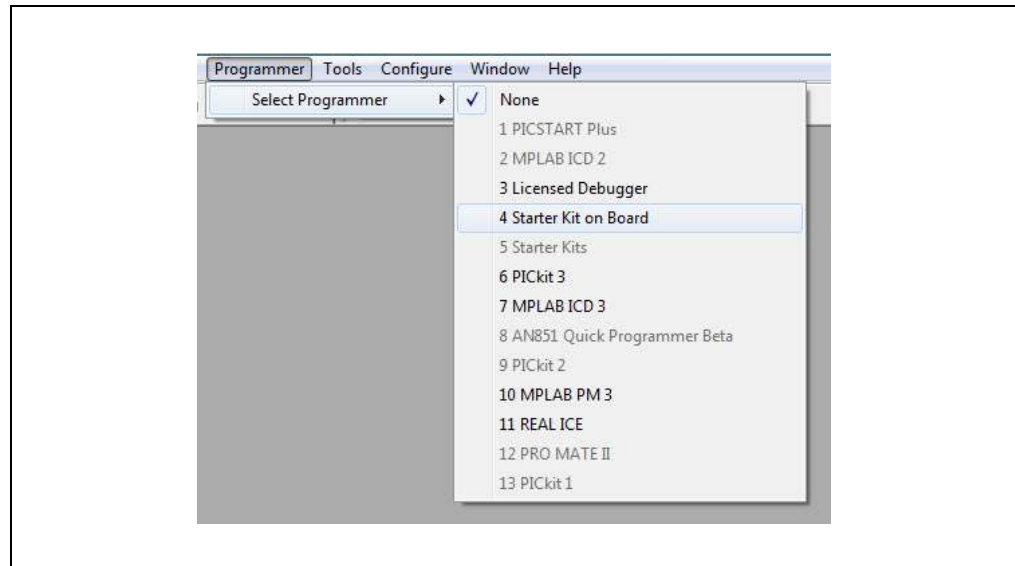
Programmer Tools Configure Window Help

Select Programmer

✓ None
1 PICSTART Plus
2 MPLAB ICD 2
3 Licensed Debugger
4 Starter Kit on Board
5 Starter Kits
6 PICkit 3
7 MPLAB ICD 3
8 AN851 Quick Programmer Beta
9 PICkit 2
10 MPLAB PM 3
11 REAL ICE
12 PRO MATE II
13 PICkit 1